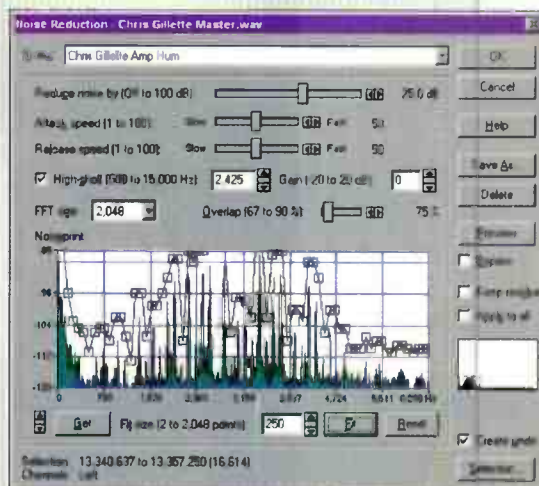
Noise Reduction - Chris Gillette Master.wav

Name: Chris Gillette Amp Hum

Reduce noise by (0 to 100 dB) 25.0 dB

Attack speed (1 to 100) Slow Fast 50

Release speed (1 to 100) Slow Fast 50

High-shelf (500 to 15,000 Hz) 2,425 Gain (-20 to 20 dB) 0

FFT size 2,048 Overlap (67 to 90 %) 75 %

Noiseprint

-96

-104

-11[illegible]

-12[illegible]

0

1,2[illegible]

2,5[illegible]

4,124

5,511

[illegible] Hz

Get Fit size (2 to 2,048 points) 250 Fit Reset

Selection: 13,340,637 to 13,357,250 (16,614)
Channels: Left

OK

Cancel

Help

Save As

Delete

Preview

Bypass

Keep residue

Apply to all

Create undo

Selection